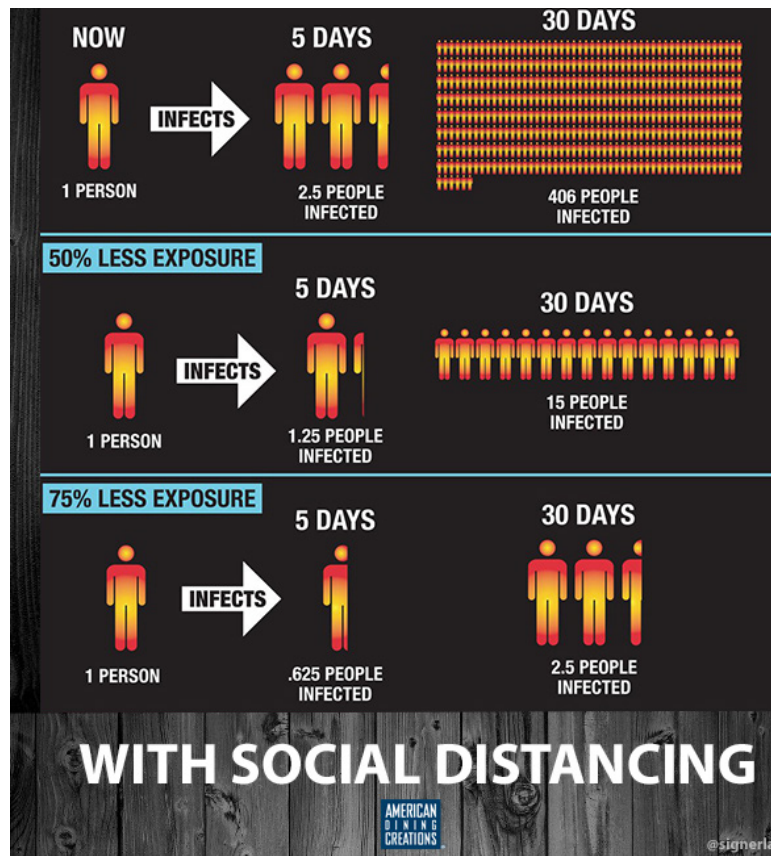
NOW

INFECTS

1 PERSON

5 DAYS

2.5 PEOPLE INFECTED

30 DAYS

406 PEOPLE INFECTED

50% LESS EXPOSURE

INFECTS

1 PERSON

5 DAYS

1.25 PEOPLE INFECTED

30 DAYS

15 PEOPLE INFECTED

75% LESS EXPOSURE

INFECTS

1 PERSON

5 DAYS

.625 PEOPLE INFECTED

30 DAYS

2.5 PEOPLE INFECTED

WITH SOCIAL DISTANCING

AMERICAN DINING CREATIONS

@signerla